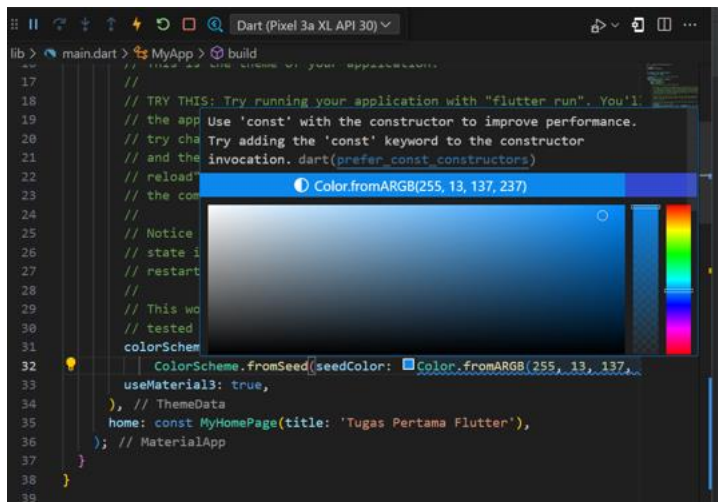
Dart (Pixel 3a XL API 30)

lib > main.dart > MyApp > build

17 //
18 // TRY THIS: Try running your application with "flutter run". You'l
19 // the app
20 // try cha
21 // and the
22 // reload"
23 // the com
24 //
25 // Notice
26 // state i
27 // restart
28 //
29 // This wo
30 // tested
31 colorSchem
32 ColorScheme.fromSeed(seedColor: Color.fromARGB(255, 13, 137,
33 useMaterial3: true,
34 ), // ThemeData
35 home: const MyHomePage(title: 'Tugas Pertama Flutter'),
36 ); // MaterialApp
37 }
38 }
39

Use 'const' with the constructor to improve performance. Try adding the 'const' keyword to the constructor invocation. dart(prefer_const_constructors)

Color.fromARGB(255, 13, 137, 237)